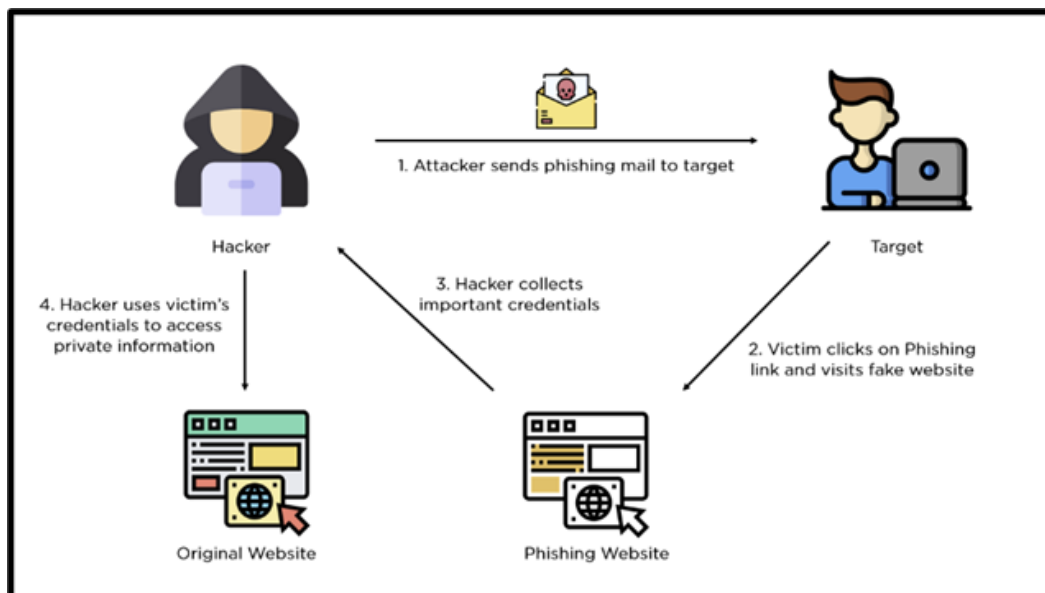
1. Attacker sends phishing mail to target

Hacker

Target

3. Hacker collects important credentials

4. Hacker uses victim's credentials to access private information

2. Victim clicks on Phishing link and visits fake website

Original Website

Phishing Website